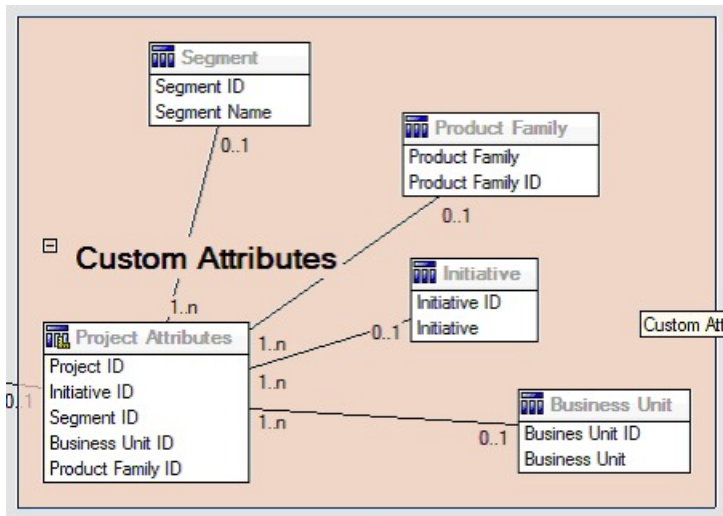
Segment
Segment ID
Segment Name

0..1

Product Family
Product Family
Product Family ID

0..1

Custom Attributes

1..n

Initiative
Initiative ID
Initiative

Custom Att

Project Attributes
Project ID
Initiative ID
Segment ID
Business Unit ID
Product Family ID

1..n
0..1
1..n
1..n

0..1

Business Unit
Busines Unit ID
Business Unit

0..1